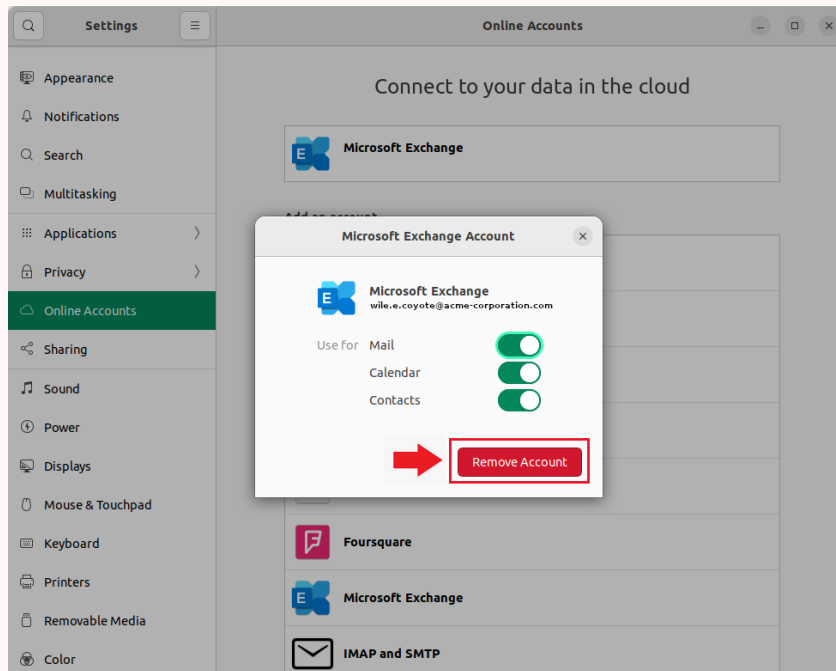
Settings

Online Accounts

Appearance
Notifications
Search
Multitasking
Applications
Privacy
Online Accounts
Sharing
Sound
Power
Displays
Mouse & Touchpad
Keyboard
Printers
Removable Media
Color

Connect to your data in the cloud

Microsoft Exchange

Add an account

Microsoft Exchange Account

Microsoft Exchange
wile.e.coyote@acme-corporation.com

Use for Mail
Calendar
Contacts

Remove Account

Foursquare

Microsoft Exchange

IMAP and SMTP